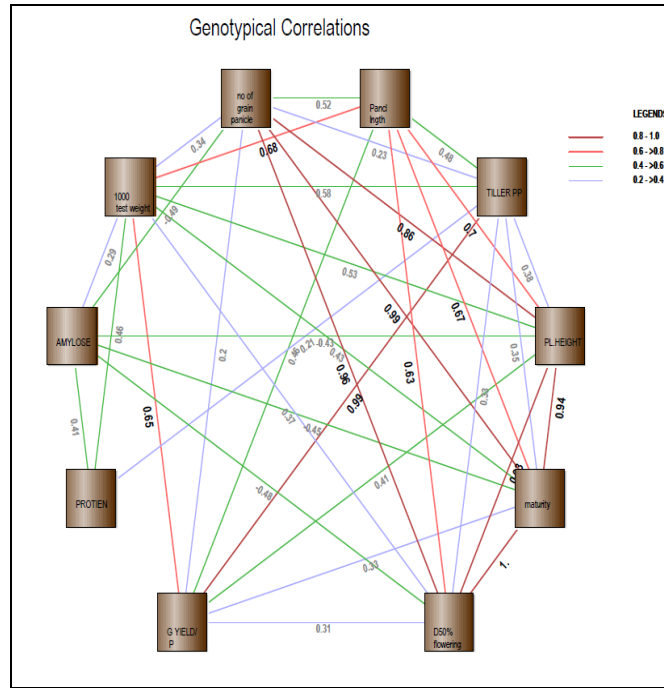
Genotypical Correlations

no of grain panicle

Pancl lngth

1000 test weight

TILLER PP

AMYLOSE

PL.HEIGHT

PROTIEN

maturity

G YIELD/ P

D50% flowering

LEGEND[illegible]

0.8 - 1.0

0.6 ->0.8

0.4 ->0.6

0.2 ->0.4

0.52

0.34

0.68

0.23

0.48

0.58

0.49

0.86

0.7

0.29

0.53

0.38

0.46

0.99

0.67

0.2

0.4

0.21

-0.43

0.43

0.96

0.63

0.35

0.41

0.65

0.99

0.39

0.94

0.37

-0.45

0.9

-0.48

0.41

0.33

1.

0.31